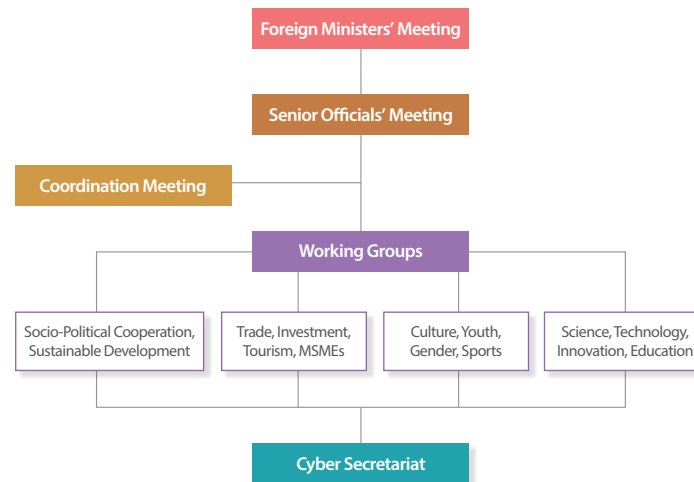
Foreign Ministers' Meeting

Senior Officials' Meeting

Coordination Meeting

Working Groups

Socio-Political Cooperation, Sustainable Development

Trade, Investment, Tourism, MSMEs

Culture, Youth, Gender, Sports

Science, Technology, Innovation, Education

Cyber Secretariat